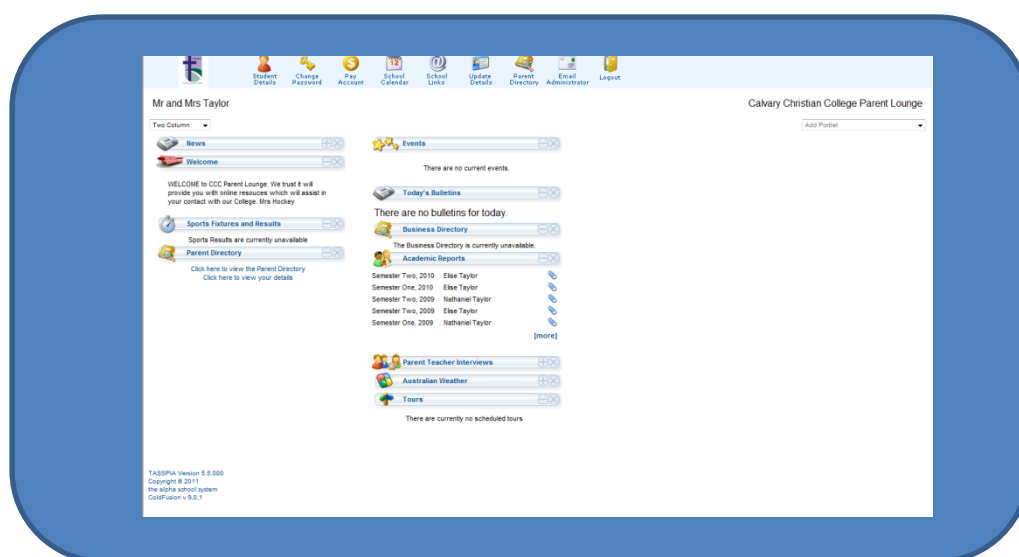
Student Details Change Password Pay Account School Calendar School Links Update Details Parent Directory Email Administrator Logout

12

Mr and Mrs Taylor

Calvary Christian College Parent Lounge

Two Column

Add Portlet

News

Welcome

WELCOME to CCC Parent Lounge. We trust it will provide you with online resouces which will assist in your contact with our College. Mrs Hockey

Sports Fixtures and Results

Sports Results are currently unavailable

Parent Directory

Click here to view the Parent Directory
Click here to view your details

Events

There are no current events.

Today's Bulletins

There are no bulletins for today.

Business Directory

The Business Directory is currently unavailable.

Academic Reports

| | |
|---|---|
| Semester Two, 2010 | Elise Taylor |
| Semester One, 2010 | Elise Taylor |
| Semester Two, 2009 | Nathaniel Taylor |
| Semester Two, 2009 | Elise Taylor |
| Semester One, 2009 | Nathaniel Taylor |

[more]

Parent Teacher Interviews

Australian Weather

Tours

There are currently no scheduled tours

TASSPIA Version 5.5.000
Copyright © 2011
the alpha school system
ColdFusion v 9.0.1